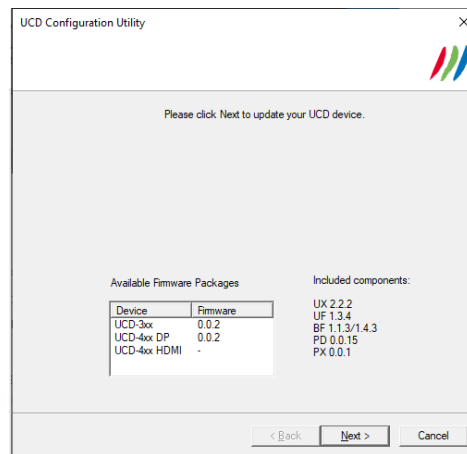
UCD Configuration Utility

Please click Next to update your UCD device.

Available Firmware Packages

| Device | Firmware |
|---|---|
| UCD-3xx | 0.0.2 |
| UCD-4xx DP | 0.0.2 |
| UCD-4xx HDMI | - |

Included components:

UX 2.2.2
UF 1.3.4
BF 1.1.3/1.4.3
PD 0.0.15
PX 0.0.1

< Back
Next >
Cancel